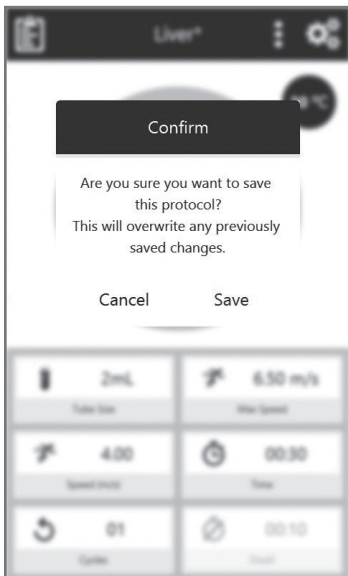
Liver*

Confirm

Are you sure you want to save this protocol?
This will overwrite any previously saved changes.

Cancel Save

2mL
Tube Size

6.50 m/s
Max Speed

4.00
Speed (m/s)

00:30
Time

01
Cycles

00:10
Dwell